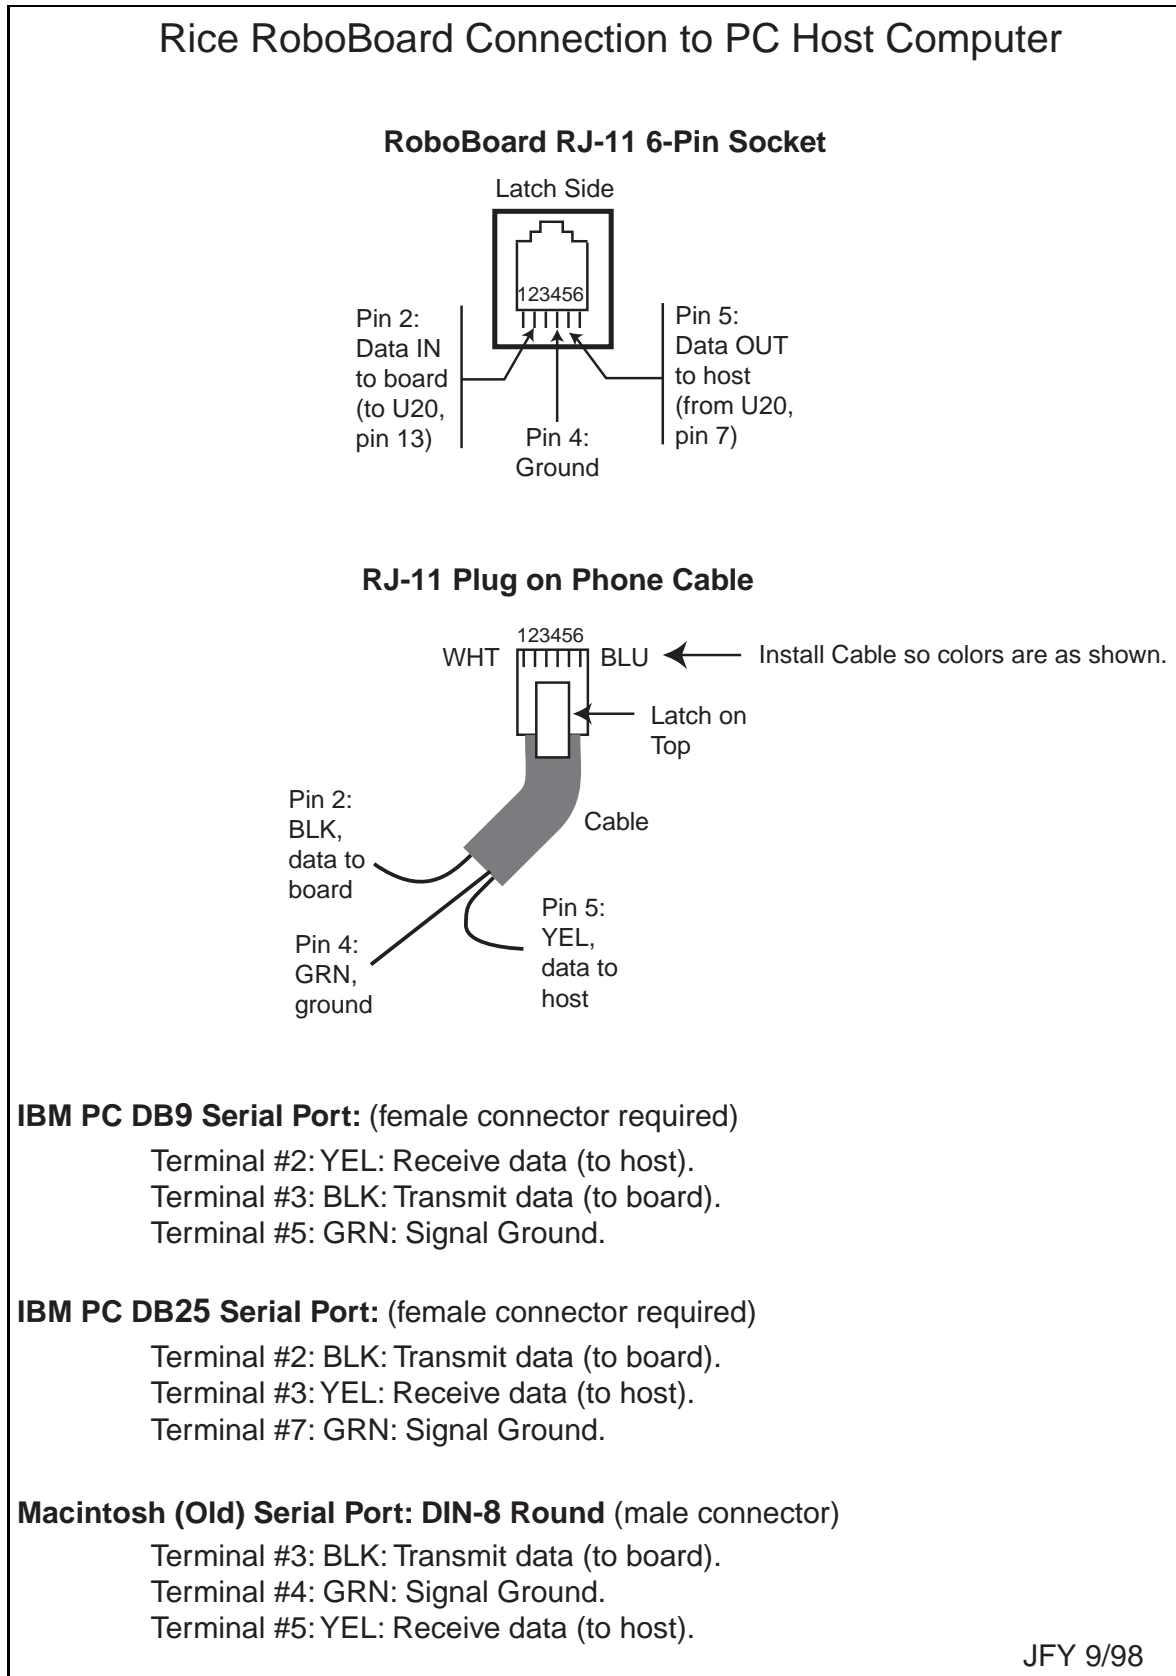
Rice RoboBoard Connection to PC Host Computer

RoboBoard RJ-11 6-Pin Socket

Latch Side

123456

Pin 2: Data IN to board (to U20, pin 13)

Pin 4: Ground

Pin 5: Data OUT to host (from U20, pin 7)

RJ-11 Plug on Phone Cable

123456

WHT

BLU

Install Cable so colors are as shown.

Latch on Top

Cable

Pin 2: BLK, data to board

Pin 4: GRN, ground

Pin 5: YEL, data to host

IBM PC DB9 Serial Port: (female connector required)

Terminal #2: YEL: Receive data (to host).
Terminal #3: BLK: Transmit data (to board).
Terminal #5: GRN: Signal Ground.

IBM PC DB25 Serial Port: (female connector required)

Terminal #2: BLK: Transmit data (to board).
Terminal #3: YEL: Receive data (to host).
Terminal #7: GRN: Signal Ground.

Macintosh (Old) Serial Port: DIN-8 Round (male connector)

Terminal #3: BLK: Transmit data (to board).
Terminal #4: GRN: Signal Ground.
Terminal #5: YEL: Receive data (to host).

JFY 9/98